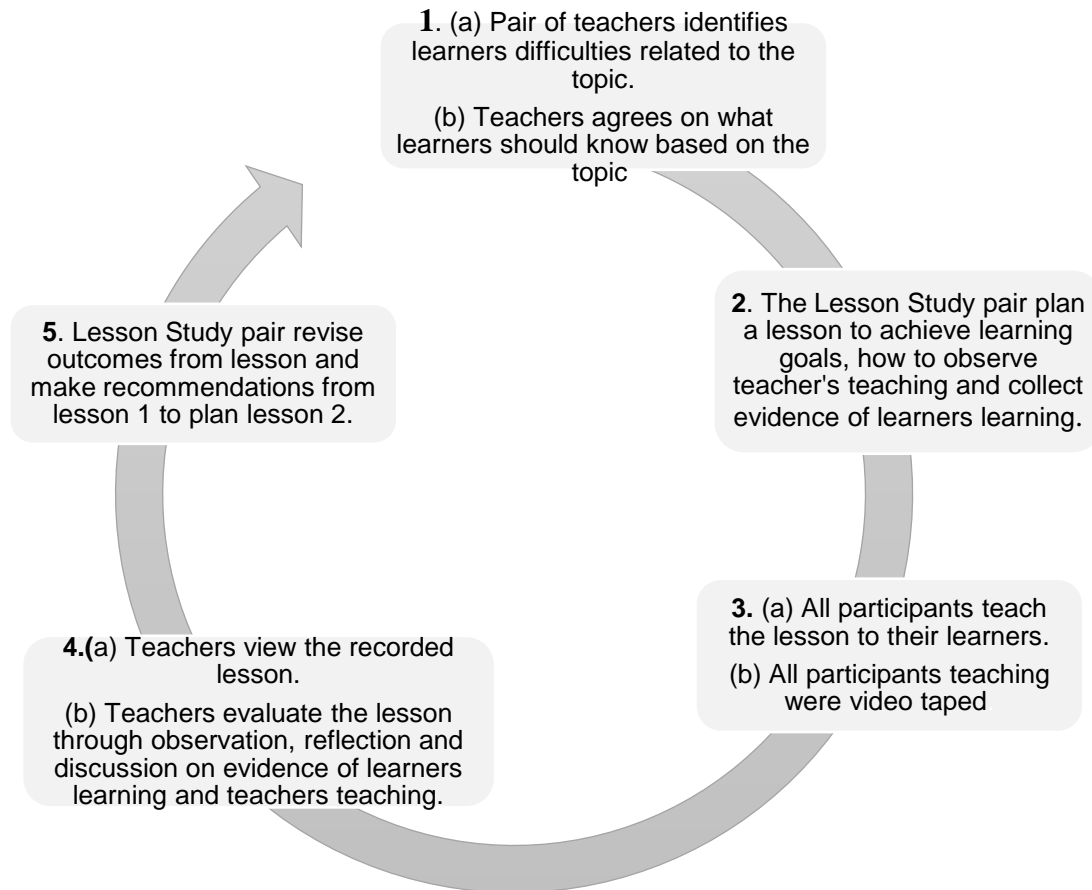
**1**. (a) Pair of teachers identifies learners difficulties related to the topic.

(b) Teachers agrees on what learners should know based on the topic

**2**. The Lesson Study pair plan a lesson to achieve learning goals, how to observe teacher's teaching and collect evidence of learners learning.

**3.** (a) All participants teach the lesson to their learners.

(b) All participants teaching were video taped

**4.(**a) Teachers view the recorded lesson.

(b) Teachers evaluate the lesson through observation, reflection and discussion on evidence of learners learning and teachers teaching.

**5**. Lesson Study pair revise outcomes from lesson and make recommendations from lesson 1 to plan lesson 2.